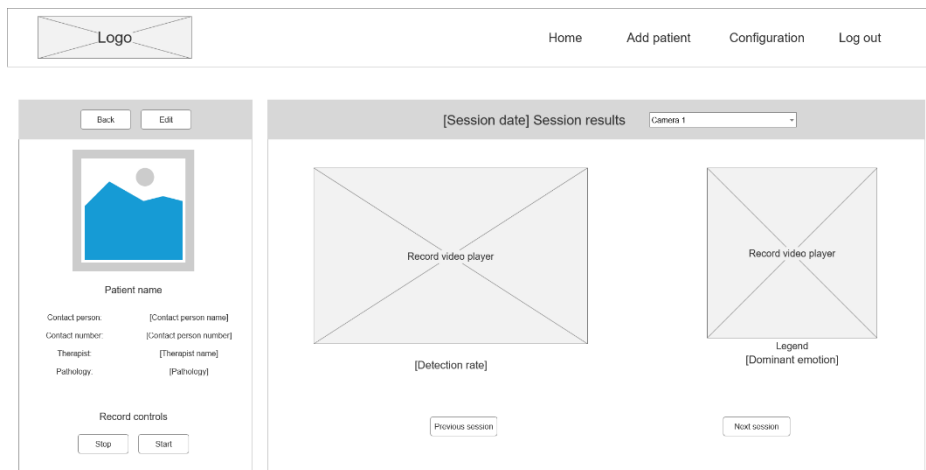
Logo

Home Add patient Configuration Log out

Back Edit

Patient name

Contact person: [Contact person name]
Contact number: [Contact person number]
Therapist: [Therapist name]
Pathology: [Pathology]

Record controls

Stop Start

[Session date] Session results

Camera 1

Record video player

[Detection rate]

Record video player

Legend
[Dominant emotion]

Previous session

Next session